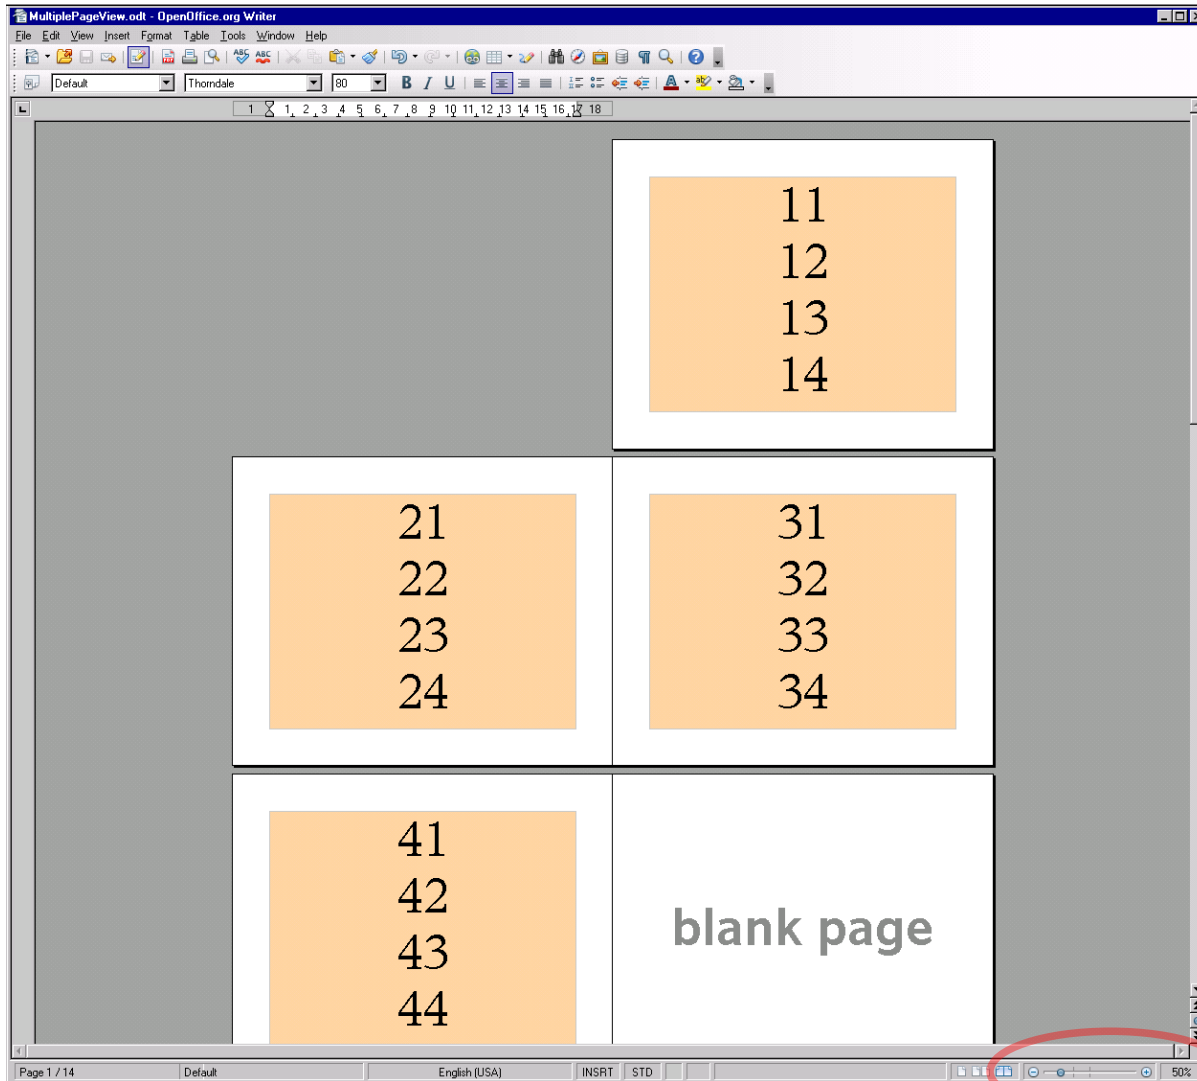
MultiplePageView.odt - OpenOffice.org Writer

File Edit View Insert Format Table Tools Window Help

Default Thorndale 80

1 1 2 3 4 5 6 7 8 9 10 11 12 13 14 15 16 17 18

11
12
13
14

21
22
23
24

31
32
33
34

41
42
43
44

blank page

Page 1 / 14 Default English (USA) INSRT STD 50%